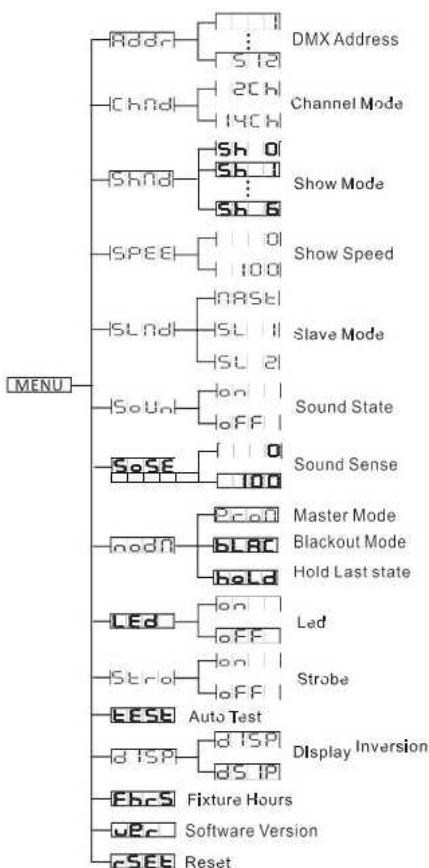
MENU

Addr
1
⋮
512
DMX Address

ChNd
2CH
14CH
Channel Mode

ShNd
Sh 0
Sh 1
⋮
Sh 6
Show Mode

SPEE
0
100
Show Speed

SLNd
NASt
SL 1
SL 2
Slave Mode

SoUn
on
oFF
Sound State

SoSE
0
100
Sound Sense

nodN
PcoN
Master Mode
bLAC
Blackout Mode
hoLd
Hold Last state

LEd
on
oFF
Led

Strb
on
oFF
Strobe

tESt
Auto Test

dISP
dISP
dSIP
Display Inversion

FhrS
Fixture Hours

uEr
Software Version

rSEt
Reset